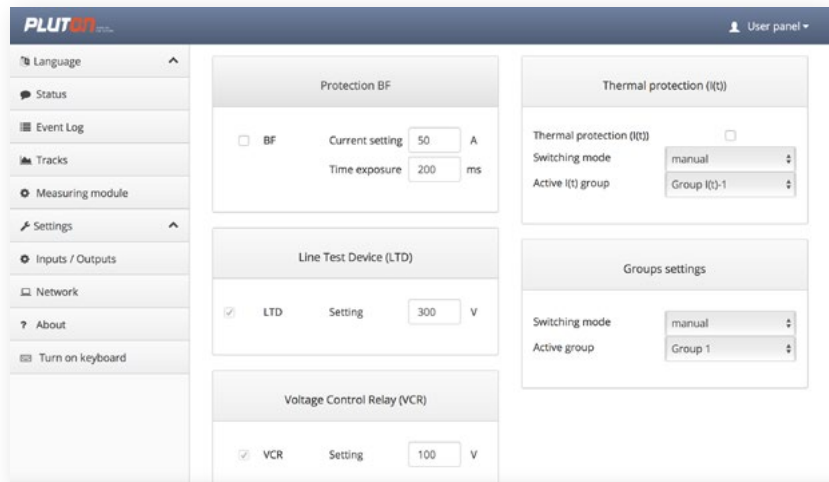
PLUTON

User panel ▾

Language
Status
Event Log
Tracks
Measuring module
Settings
Inputs / Outputs
Network
? About
Turn on keyboard

Protection BF

BF Current setting 50 A
Time exposure 200 ms

Line Test Device (LTD)

LTD Setting 300 V

Voltage Control Relay (VCR)

VCR Setting 100 V

Thermal protection (I(t))

Thermal protection (I(t))
Switching mode manual
Active I(t) group Group I(t)-1

Groups settings

Switching mode manual
Active group Group 1